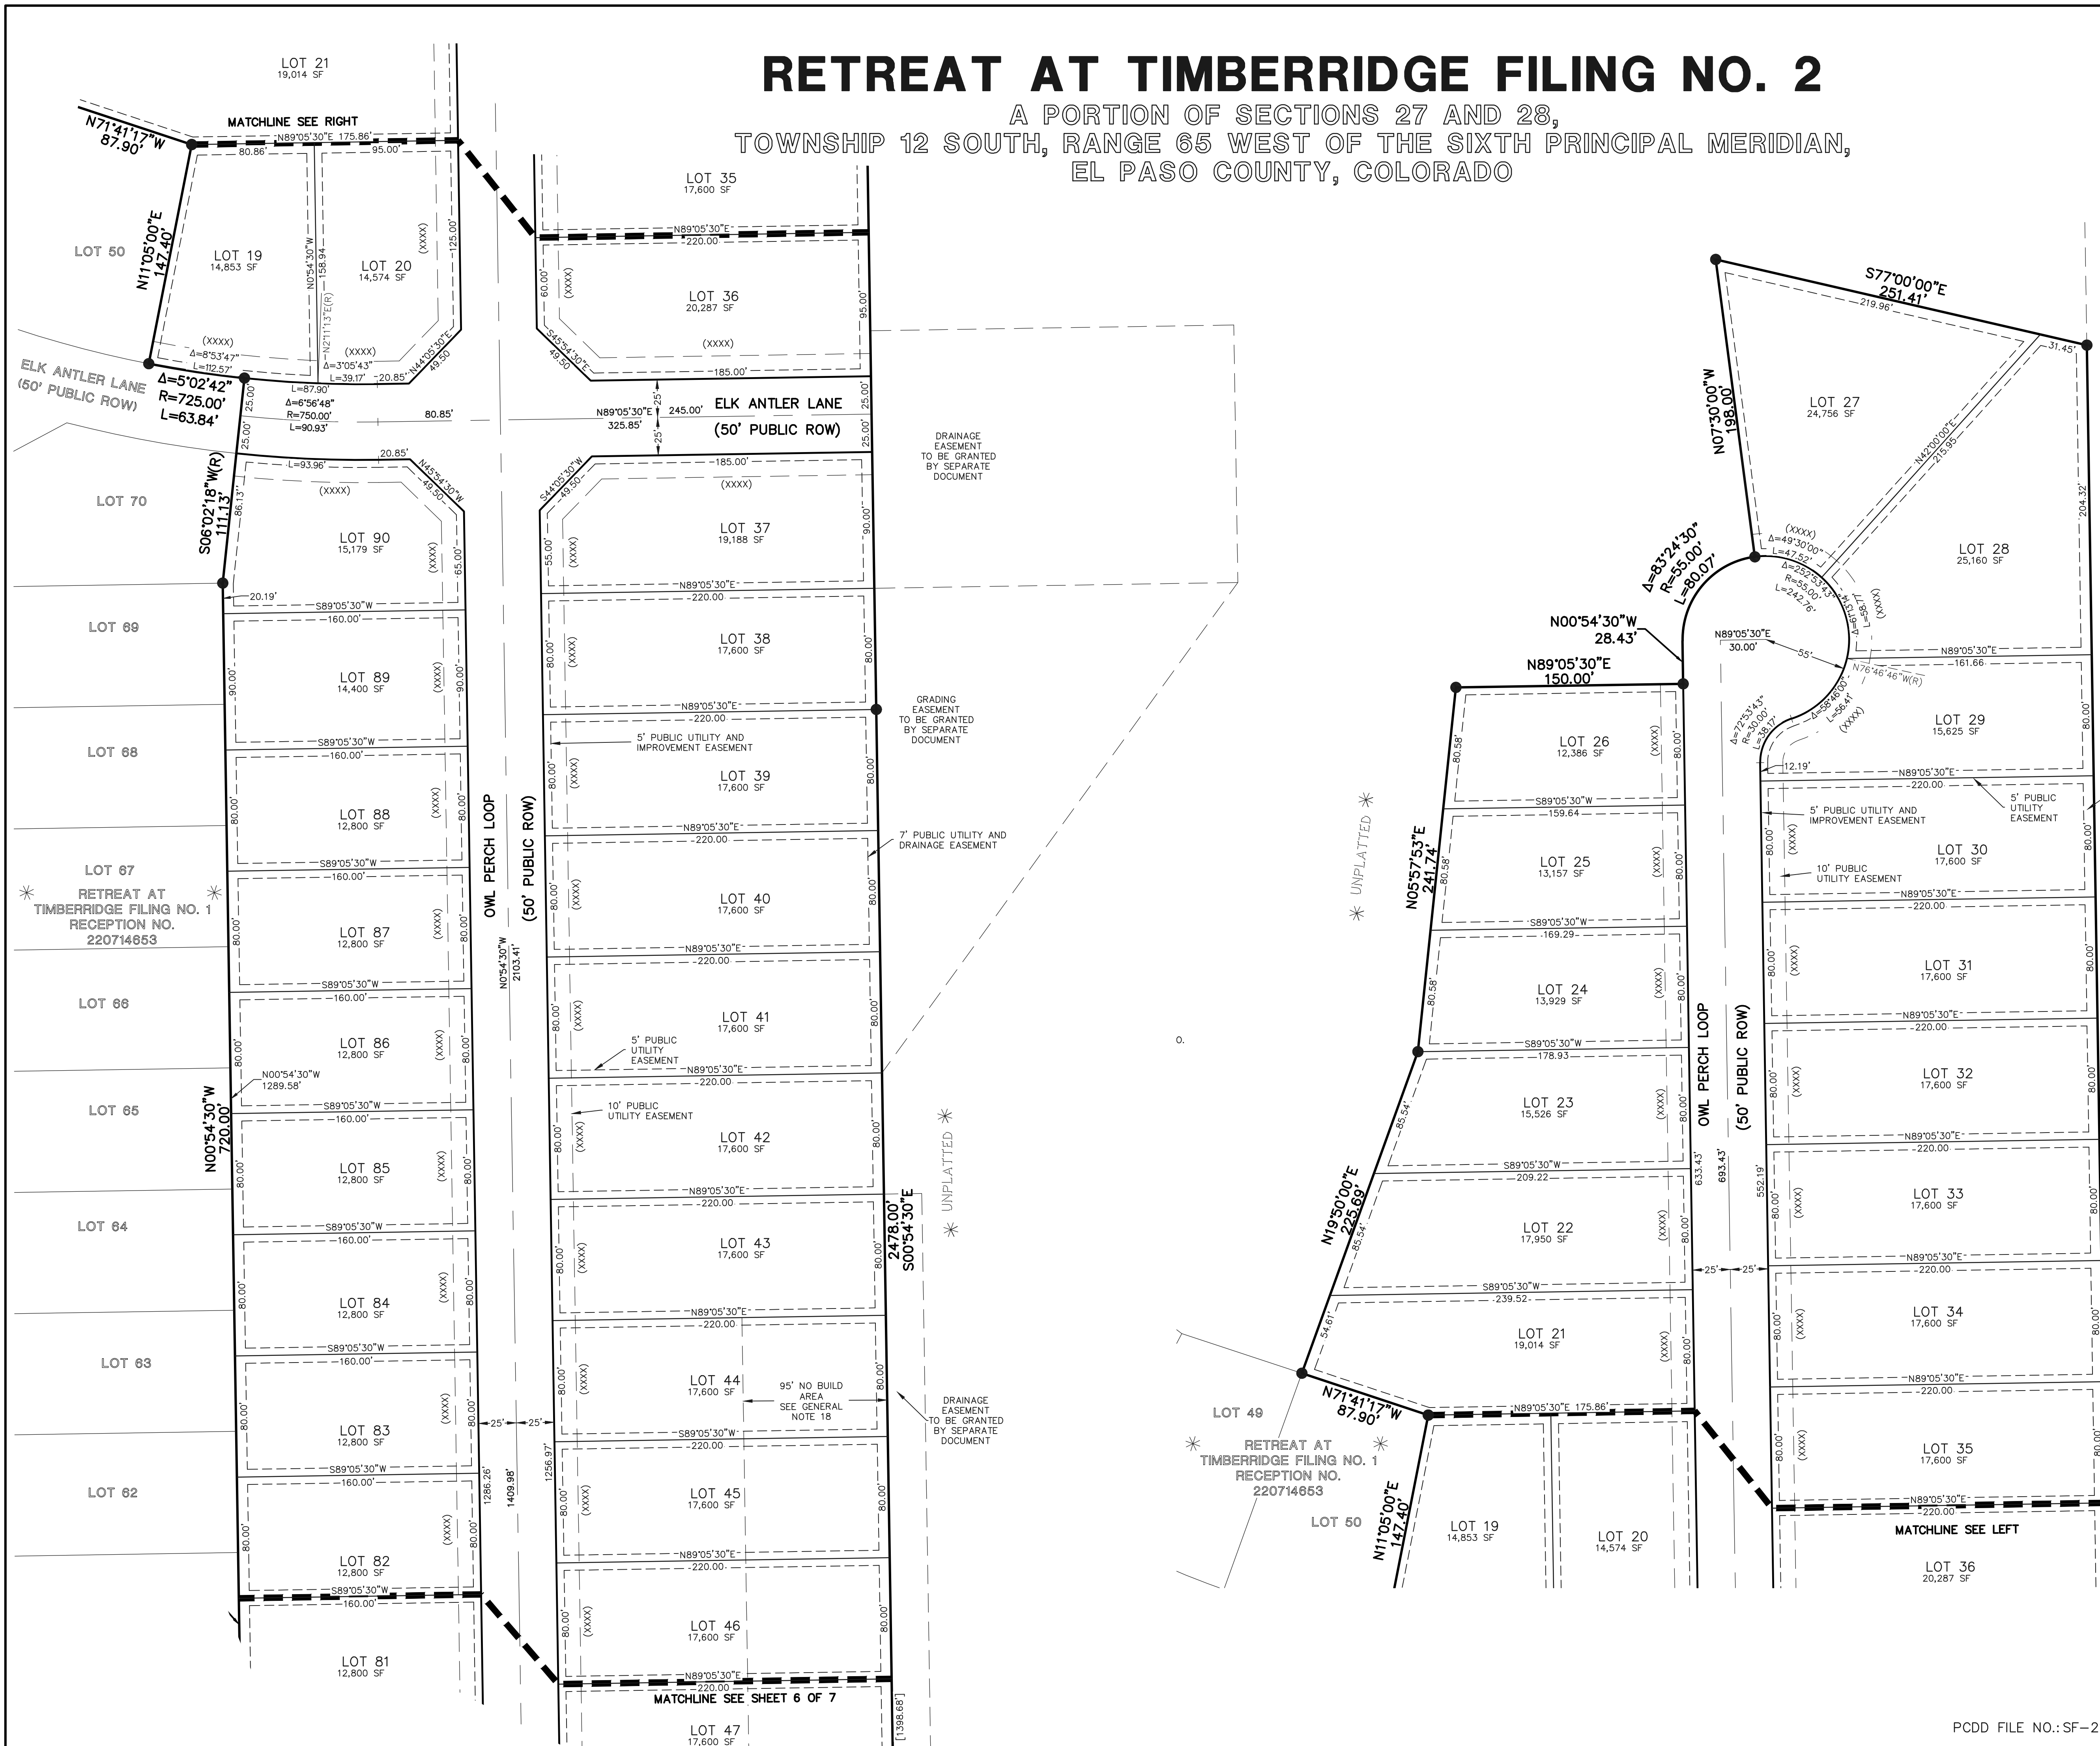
RETREAT AT TIMBERRIDGE FILING NO. 2
A PORTION OF SECTIONS 27 AND 28,
TOWNSHIP 12 SOUTH, RANGE 65 WEST OF THE SIXTH PRINCIPAL MERIDIAN,
EL PASO COUNTY, COLORADO

LOT 21
19,014 SF
MATCHLINE SEE RIGHT
N71°41'17"W
87.90'
N89°05'30"E 175.86'
80.86'
95.00'
LOT 50
N11°05'00"E
147.40'
LOT 19
14,853 SF
N0°54'30"W
158.94
N2°11'13"E(R)
LOT 20
14,574 SF
(XXXX)
125.00'
(XXXX)
Δ=8°53'47"
L=112.57'
(XXXX)
Δ=3°05'43"
L=39.17'
20.85'
N44°05'30"E
49.50
ELK ANTLER LANE
(50' PUBLIC ROW)
Δ=5°02'42"
R=725.00'
L=63.84'
L=87.90'
Δ=6°56'48"
R=750.00'
L=90.93'
80.85'
25.00'
25.00'
L=93.96'
20.85'
N45°54'30"W
49.50
LOT 70
S06°02'18"W(R)
111.13'
86.13'
(XXXX)
LOT 90
15,179 SF
(XXXX)
65.00'
20.19'
S89°05'30"W
160.00'
LOT 69
LOT 89
14,400 SF
90.00'
(XXXX)
90.00'
S89°05'30"W
160.00'
LOT 68
LOT 88
12,800 SF
80.00'
(XXXX)
80.00'
S89°05'30"W
160.00'
LOT 67
RETREAT AT
TIMBERRIDGE FILING NO. 1
RECEPTION NO.
220714653
LOT 87
12,800 SF
80.00'
(XXXX)
80.00'
S89°05'30"W
160.00'
LOT 66
LOT 86
12,800 SF
80.00'
(XXXX)
80.00'
N00°54'30"W
1289.58'
S89°05'30"W
160.00'
LOT 65
N00°54'30"W
720.00'
LOT 85
12,800 SF
80.00'
(XXXX)
80.00'
S89°05'30"W
160.00'
LOT 64
LOT 84
12,800 SF
80.00'
(XXXX)
80.00'
S89°05'30"W
160.00'
LOT 63
LOT 83
12,800 SF
80.00'
(XXXX)
80.00'
S89°05'30"W
160.00'
LOT 62
LOT 82
12,800 SF
80.00'
(XXXX)
80.00'
S89°05'30"W
160.00'
LOT 81
12,800 SF
OWL PERCH LOOP
(50' PUBLIC ROW)
N0°54'30"W
2103.41'
25'
25'
1286.26'
1409.98'
1256.97'
LOT 35
17,600 SF
N89°05'30"E
220.00
60.00'
(XXXX)
LOT 36
20,287 SF
95.00'
S45°54'30"E
49.50
(XXXX)
185.00'
N89°05'30"E
325.85'
245.00'
25'
25'
ELK ANTLER LANE
(50' PUBLIC ROW)
25.00'
25.00'
S44°05'30"W
49.50
185.00'
(XXXX)
LOT 37
19,188 SF
55.00'
(XXXX)
90.00'
N89°05'30"E
220.00
LOT 38
17,600 SF
80.00'
(XXXX)
80.00'
N89°05'30"E
220.00
5' PUBLIC UTILITY AND
IMPROVEMENT EASEMENT
LOT 39
17,600 SF
80.00'
(XXXX)
80.00'
N89°05'30"E
220.00
LOT 40
17,600 SF
80.00'
(XXXX)
80.00'
N89°05'30"E
220.00
LOT 41
17,600 SF
80.00'
(XXXX)
80.00'
5' PUBLIC
UTILITY
EASEMENT
N89°05'30"E
220.00
10' PUBLIC
UTILITY EASEMENT
LOT 42
17,600 SF
80.00'
(XXXX)
80.00'
N89°05'30"E
220.00
LOT 43
17,600 SF
80.00'
(XXXX)
80.00'
2478.00'
S00°54'30"E
N89°05'30"E
220.00
LOT 44
17,600 SF
80.00'
(XXXX)
80.00'
95' NO BUILD
AREA
SEE GENERAL
NOTE 18
S89°05'30"W
220.00
LOT 45
17,600 SF
80.00'
(XXXX)
80.00'
N89°05'30"E
220.00
LOT 46
17,600 SF
80.00'
(XXXX)
80.00'
N89°05'30"E
220.00
MATCHLINE SEE SHEET 6 OF 7
LOT 47
17,600 SF
[1398.68']
DRAINAGE
EASEMENT
TO BE GRANTED
BY SEPARATE
DOCUMENT
GRADING
EASEMENT
TO BE GRANTED
BY SEPARATE
DOCUMENT
7' PUBLIC UTILITY AND
DRAINAGE EASEMENT
UNPLATTED
DRAINAGE
EASEMENT
TO BE GRANTED
BY SEPARATE
DOCUMENT
S77°00'00"E
251.41'
219.96'
31.45'
N07°30'00"W
198.00'
LOT 27
24,756 SF
N42°00'00"E
215.95
204.32'
LOT 28
25,160 SF
(XXXX)
Δ=49°30'00"
L=47.52'
Δ=25°25'43"
R=55.00'
L=242.76'
(XXXX)
Δ=83°24'30"
R=55.00'
L=80.07'
N00°54'30"W
28.43'
N89°05'30"E
30.00'
55'
N76°46'46"W(R)
N89°05'30"E
150.00'
N89°05'30"E
161.66
LOT 29
15,625 SF
Δ=58°46'00"
L=56.41'
(XXXX)
Δ=72°53'43"
R=30.00'
L=38.17'
12.19'
N89°05'30"E
220.00
80.00'
LOT 26
12,386 SF
80.58'
(XXXX)
80.00'
S89°05'30"W
159.64
5' PUBLIC UTILITY AND
IMPROVEMENT EASEMENT
5' PUBLIC
UTILITY
EASEMENT
LOT 30
17,600 SF
80.00'
(XXXX)
10' PUBLIC
UTILITY EASEMENT
N89°05'30"E
220.00
80.00'
UNPLATTED
N05°57'53"E
241.74'
LOT 25
13,157 SF
80.58'
(XXXX)
80.00'
S89°05'30"W
169.29
LOT 31
17,600 SF
80.00'
(XXXX)
80.00'
LOT 24
13,929 SF
80.58'
(XXXX)
80.00'
N89°05'30"E
220.00
S89°05'30"W
178.93
OWL PERCH LOOP
(50' PUBLIC ROW)
LOT 32
17,600 SF
80.00'
(XXXX)
80.00'
LOT 23
15,526 SF
85.54'
(XXXX)
80.00'
N89°05'30"E
220.00
S89°05'30"W
209.22
633.43'
693.43'
552.19'
LOT 33
17,600 SF
80.00'
(XXXX)
80.00'
N19°50'00"E
225.69'
LOT 22
17,950 SF
85.54'
(XXXX)
80.00'
N89°05'30"E
220.00
25'
25'
S89°05'30"W
239.52
LOT 34
17,600 SF
80.00'
(XXXX)
80.00'
LOT 21
19,014 SF
54.61'
(XXXX)
80.00'
N89°05'30"E
220.00
LOT 49
N71°41'17"W
87.90'
N89°05'30"E 175.86'
RETREAT AT
TIMBERRIDGE FILING NO. 1
RECEPTION NO.
220714653
LOT 35
17,600 SF
80.00'
(XXXX)
80.00'
LOT 50
N11°05'00"E
147.40'
LOT 19
14,853 SF
LOT 20
14,574 SF
N89°05'30"E
220.00
MATCHLINE SEE LEFT
LOT 36
20,287 SF
PCDD FILE NO.: SF-2